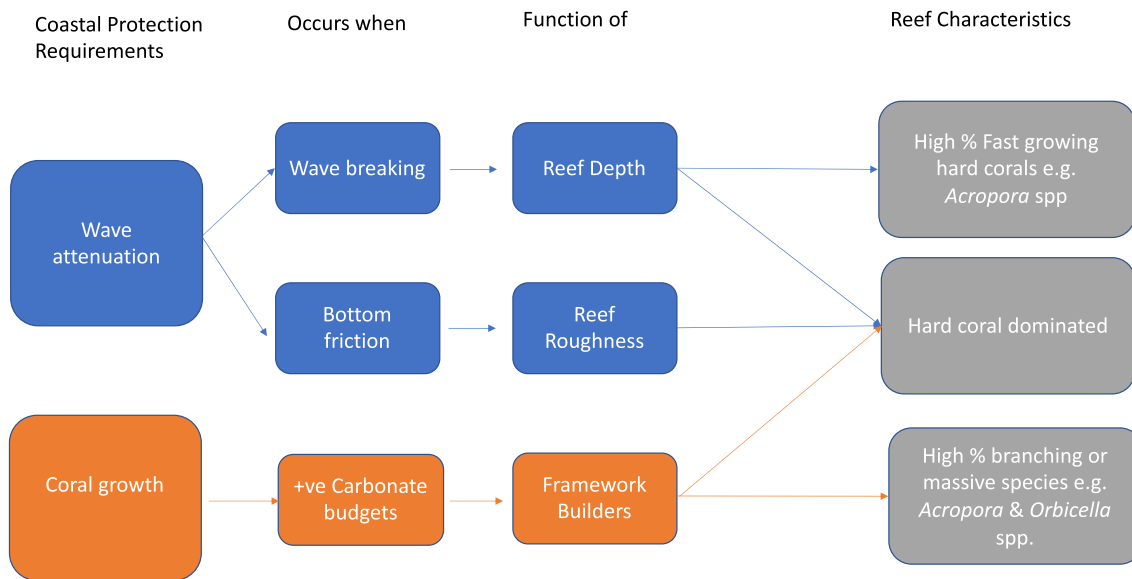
Coastal Protection Requirements

Occurs when

Function of

Reef Characteristics

Wave attenuation

Wave breaking

Reef Depth

High % Fast growing hard corals e.g. Acropora spp

Bottom friction

Reef Roughness

Hard coral dominated

Coral growth

+ve Carbonate budgets

Framework Builders

High % branching or massive species e.g. Acropora & Orbicella spp.